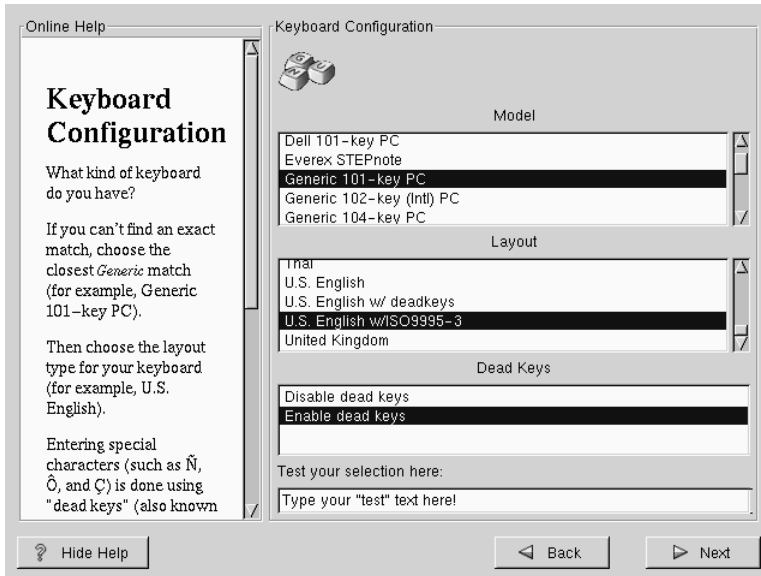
Online Help

Keyboard Configuration

What kind of keyboard do you have?

If you can't find an exact match, choose the closest *Generic* match (for example, Generic 101–key PC).

Then choose the layout type for your keyboard (for example, U.S. English).

Entering special characters (such as Ñ, Ô, and Ç) is done using "dead keys" (also known

Keyboard Configuration

Model

Dell 101–key PC
Everex STEPnote
Generic 101–key PC
Generic 102–key (Intl) PC
Generic 104–key PC

Layout

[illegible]
U.S. English
U.S. English w/ deadkeys
U.S. English w/ISO9995–3
United Kingdom

Dead Keys

Disable dead keys
Enable dead keys

Test your selection here:

Type your "test" text here!

Hide Help

Back

Next